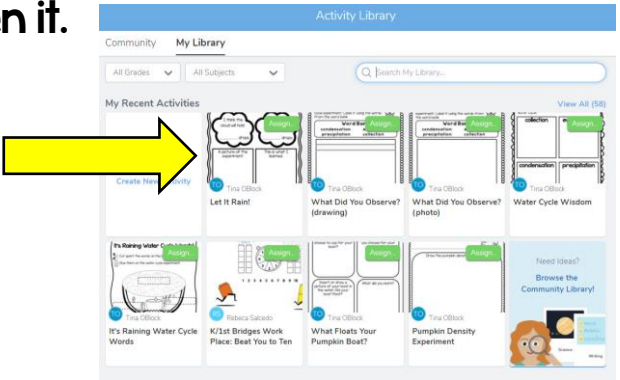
n it.

Activity Library

Community My Library

All Grades All Subjects Search My Library...

My Recent Activities View All (58)

Create New Activity

Assign

TO Tina OBlock
Let It Rain!

Assign

TO Tina OBlock
What Did You Observe? (drawing)

Assign

TO Tina OBlock
What Did You Observe? (photo)

Assign

collection condensation precipitation

TO Tina OBlock
Water Cycle Wisdom

It's Raining Water Cycle Words

Assign

TO Tina OBlock
It's Raining Water Cycle Words

Assign

RS Rebeca Salcedo
K/1st Bridges Work Place: Beat You to Ten

Assign

TO Tina OBlock
What Floats Your Pumpkin Boat?

Assign

TO Tina OBlock
Pumpkin Density Experiment

Need Ideas?
Browse the Community Library!